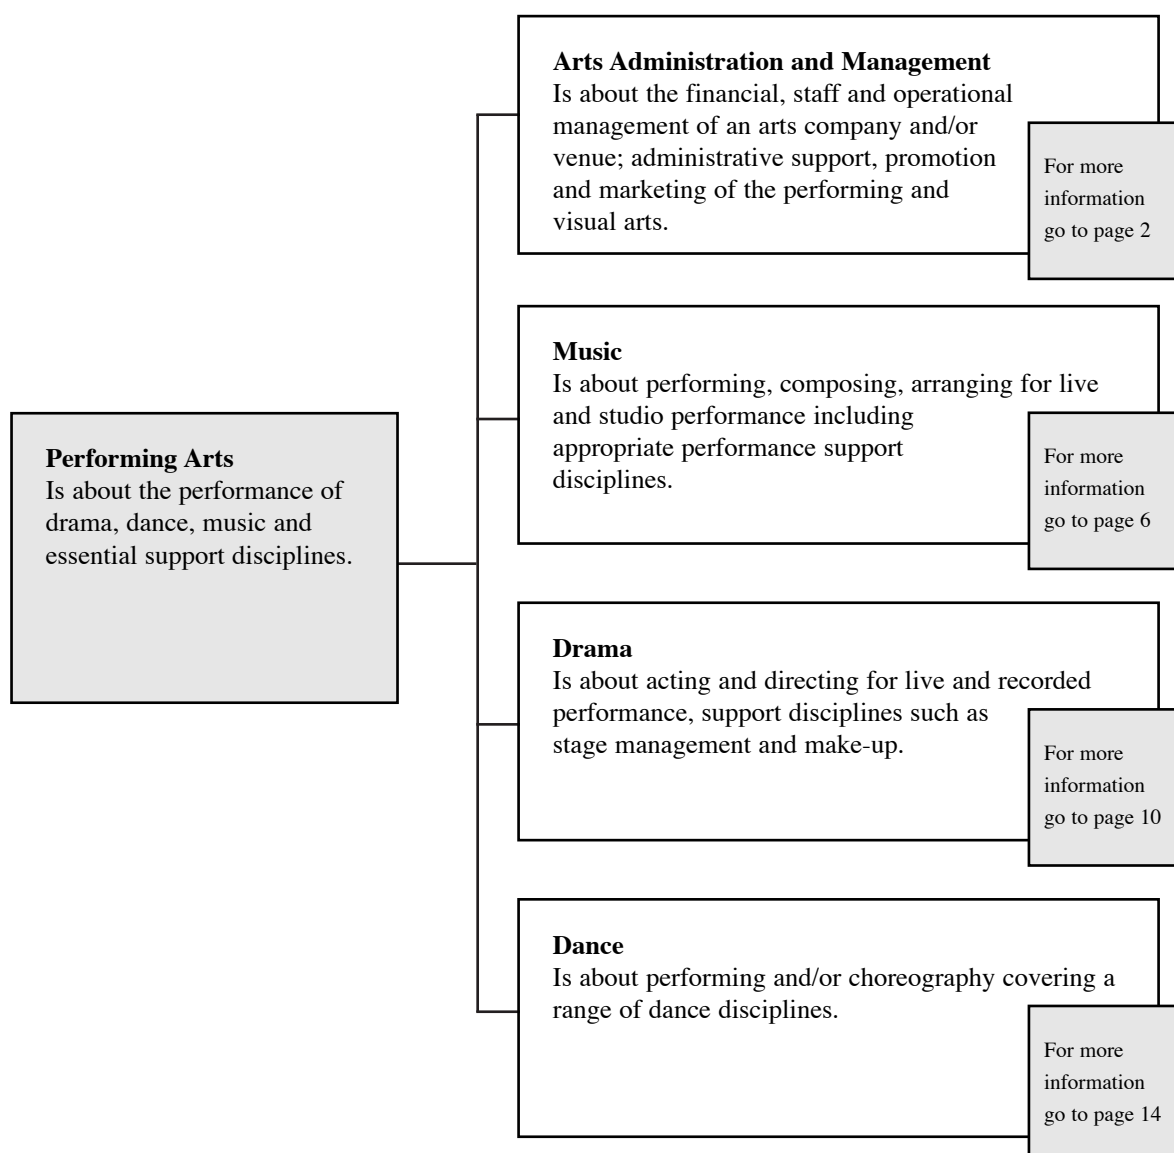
**Performing Arts**
Is about the performance of drama, dance, music and essential support disciplines.

**Arts Administration and Management**
Is about the financial, staff and operational management of an arts company and/or venue; administrative support, promotion and marketing of the performing and visual arts.

For more information go to page 2

**Music**
Is about performing, composing, arranging for live and studio performance including appropriate performance support disciplines.

For more information go to page 6

**Drama**
Is about acting and directing for live and recorded performance, support disciplines such as stage management and make-up.

For more information go to page 10

**Dance**
Is about performing and/or choreography covering a range of dance disciplines.

For more information go to page 14